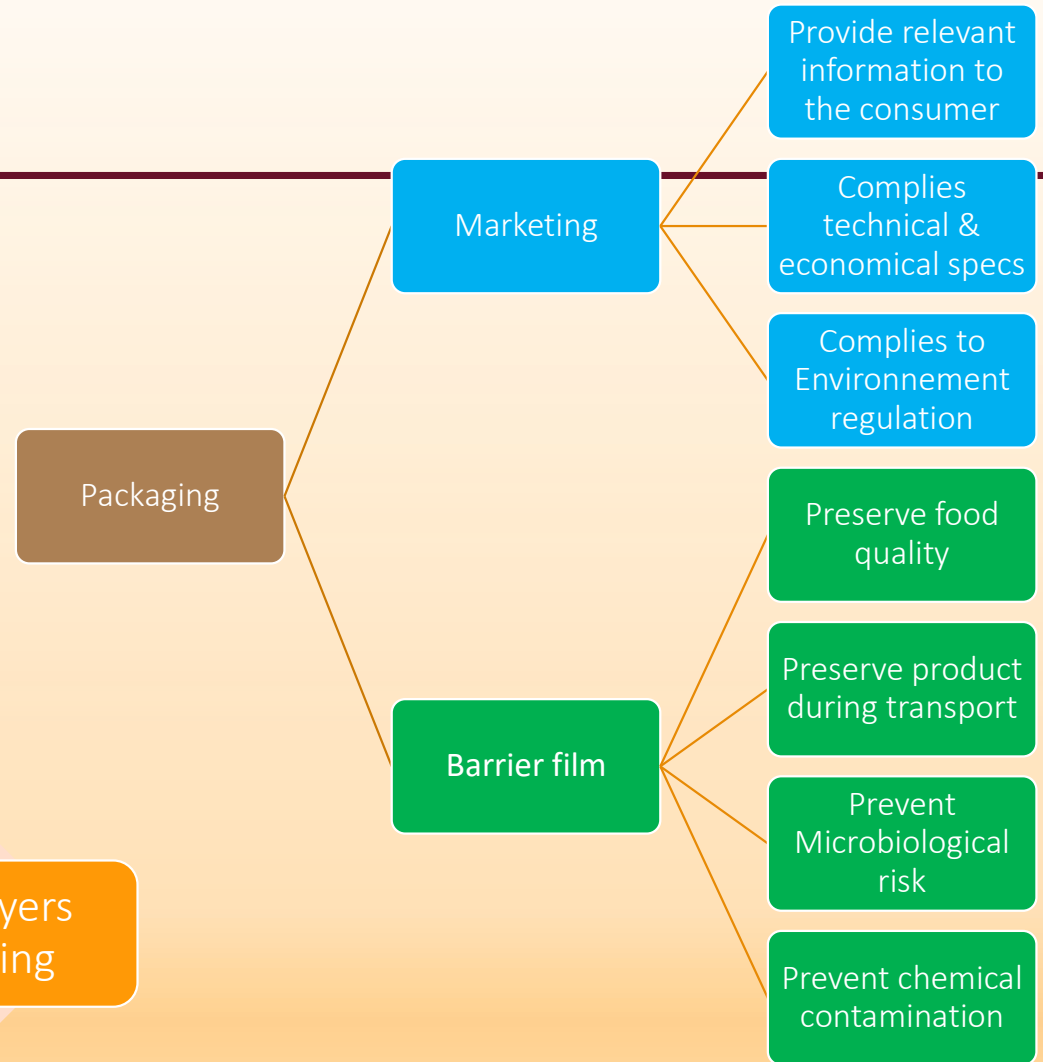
Packaging

Marketing

Provide relevant information to the consumer

Complies technical & economical specs

Complies to Environnement regulation

Barrier film

Preserve food quality

Preserve product during transport

Prevent Microbiological risk

Prevent chemical contamination

yers
ing